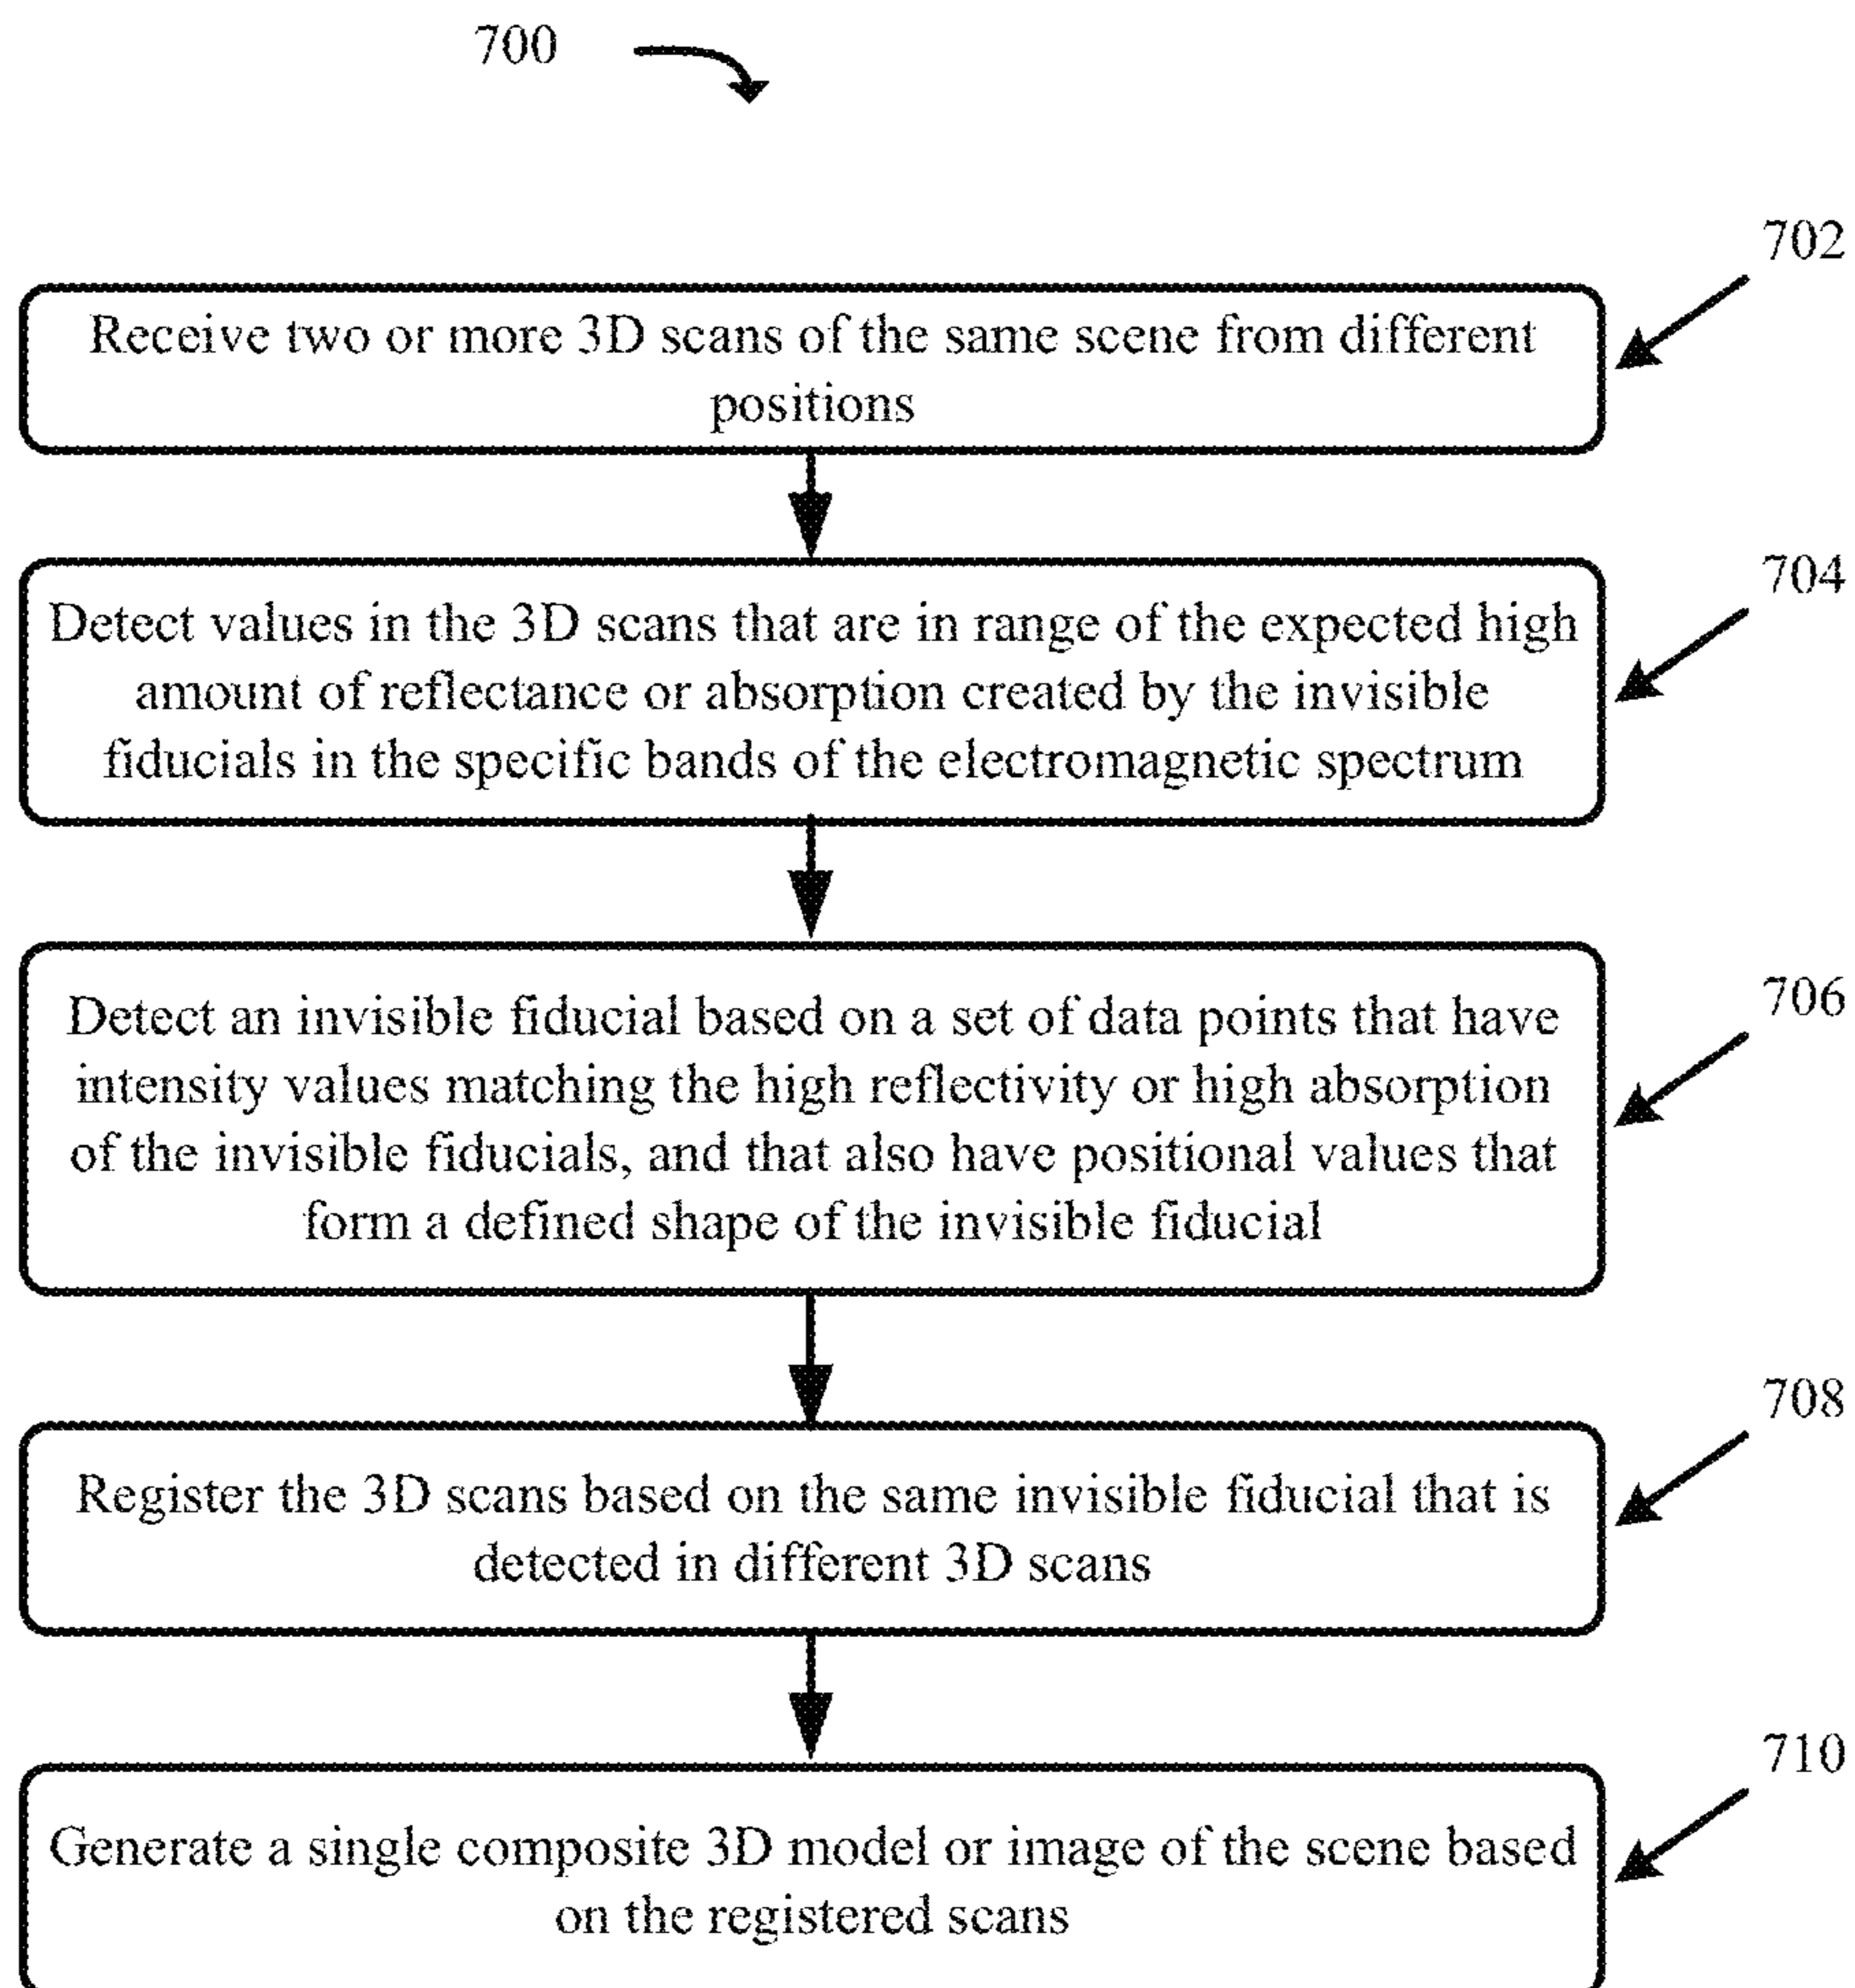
700

702

Receive two or more 3D scans of the same scene from different positions

704

Detect values in the 3D scans that are in range of the expected high amount of reflectance or absorption created by the invisible fiducials in the specific bands of the electromagnetic spectrum

706

Detect an invisible fiducial based on a set of data points that have intensity values matching the high reflectivity or high absorption of the invisible fiducials, and that also have positional values that form a defined shape of the invisible fiducial

708

Register the 3D scans based on the same invisible fiducial that is detected in different 3D scans

710

Generate a single composite 3D model or image of the scene based on the registered scans